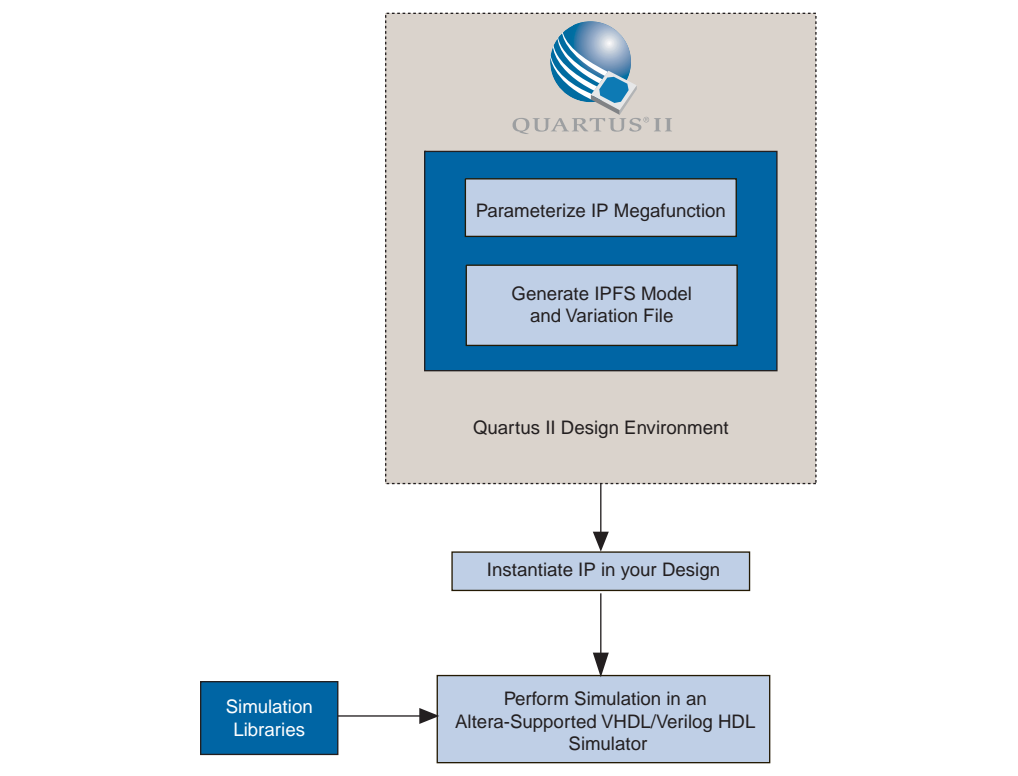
QUARTUS® II

Parameterize IP Megafunction

Generate IPFS Model and Variation File

Quartus II Design Environment

Instantiate IP in your Design

Simulation Libraries

Perform Simulation in an Altera-Supported VHDL/Verilog HDL Simulator